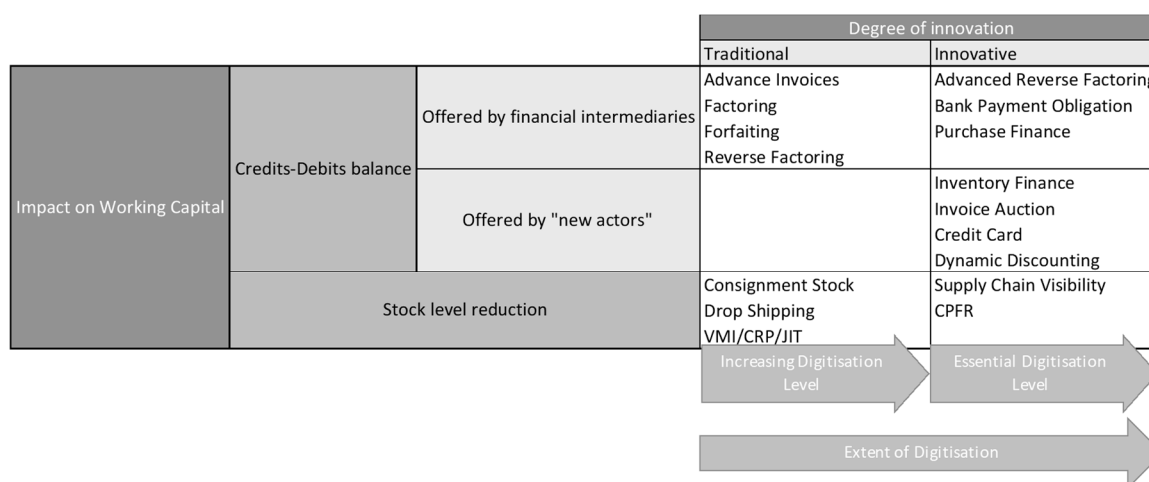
| | | | Degree of innovation | |
|---|---|---|---|---|
| | | | Traditional | Innovative |
| Impact on Working Capital | Credits-Debits balance | Offered by financial intermediaries | Advance Invoices<br>Factoring<br>Forfaiting<br>Reverse Factoring | Advanced Reverse Factoring<br>Bank Payment Obligation<br>Purchase Finance |
| | | Offered by "new actors" | | Inventory Finance<br>Invoice Auction<br>Credit Card<br>Dynamic Discounting |
| | Stock level reduction | | Consignment Stock<br>Drop Shipping<br>VMI/CRP/JIT | Supply Chain Visibility<br>CPFR |

Increasing Digitisation Level

Essential Digitisation Level

Extent of Digitisation